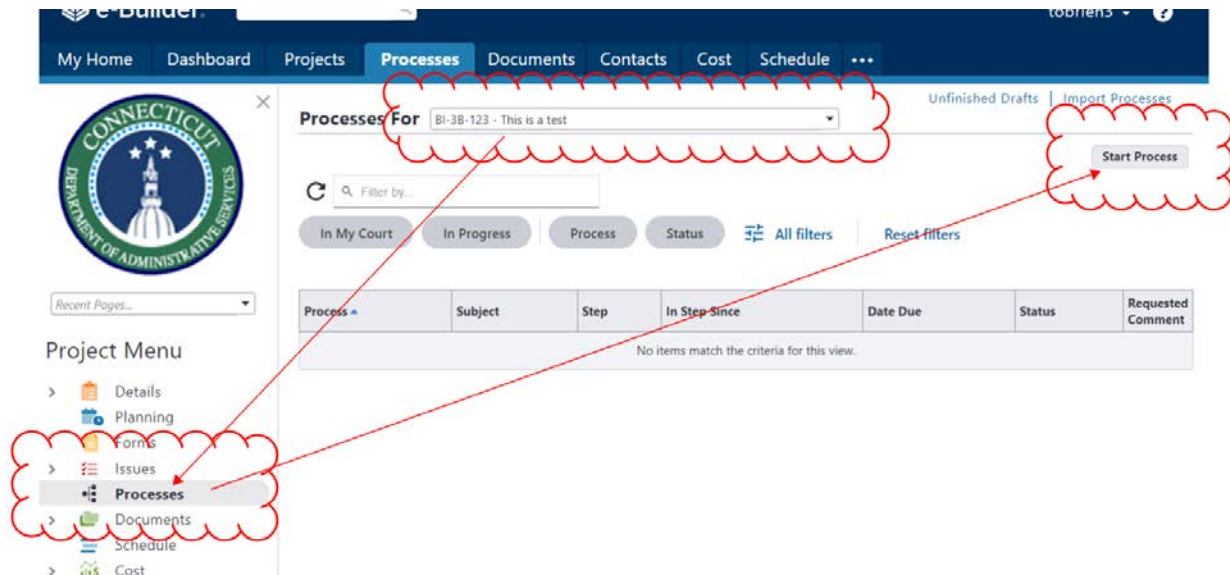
e-Builder

tobrien3

My Home Dashboard Projects Processes Documents Contacts Cost Schedule •••

CONNECTICUT DEPARTMENT OF ADMINISTRATIVE SERVICES

Recent Pages...

Project Menu

Details
Planning
Forms
Issues
Processes
Documents
Schedule
Cost

Unfinished Drafts | Import Processes

Processes For BI-3B-123 - This is a test

Start Process

Filter by...

In My Court In Progress Process Status All filters Reset filters

| Process | Subject | Step | In Step Since | Date Due | Status | Requested Comment |
|---|---|---|---|---|---|---|
| No items match the criteria for this view. | | | | | | |